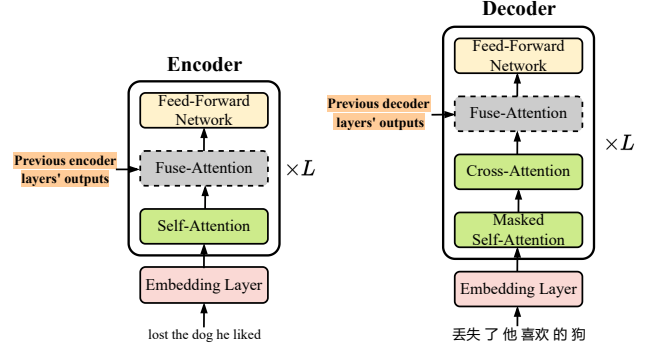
Encoder

Feed-Forward Network

Previous encoder layers' outputs

Fuse-Attention

$\times L$

Self-Attention

Embedding Layer

lost the dog he liked

Decoder

Feed-Forward Network

Previous decoder layers' outputs

Fuse-Attention

$\times L$

Cross-Attention

Masked Self-Attention

Embedding Layer

丢失 了 他 喜欢 的 狗